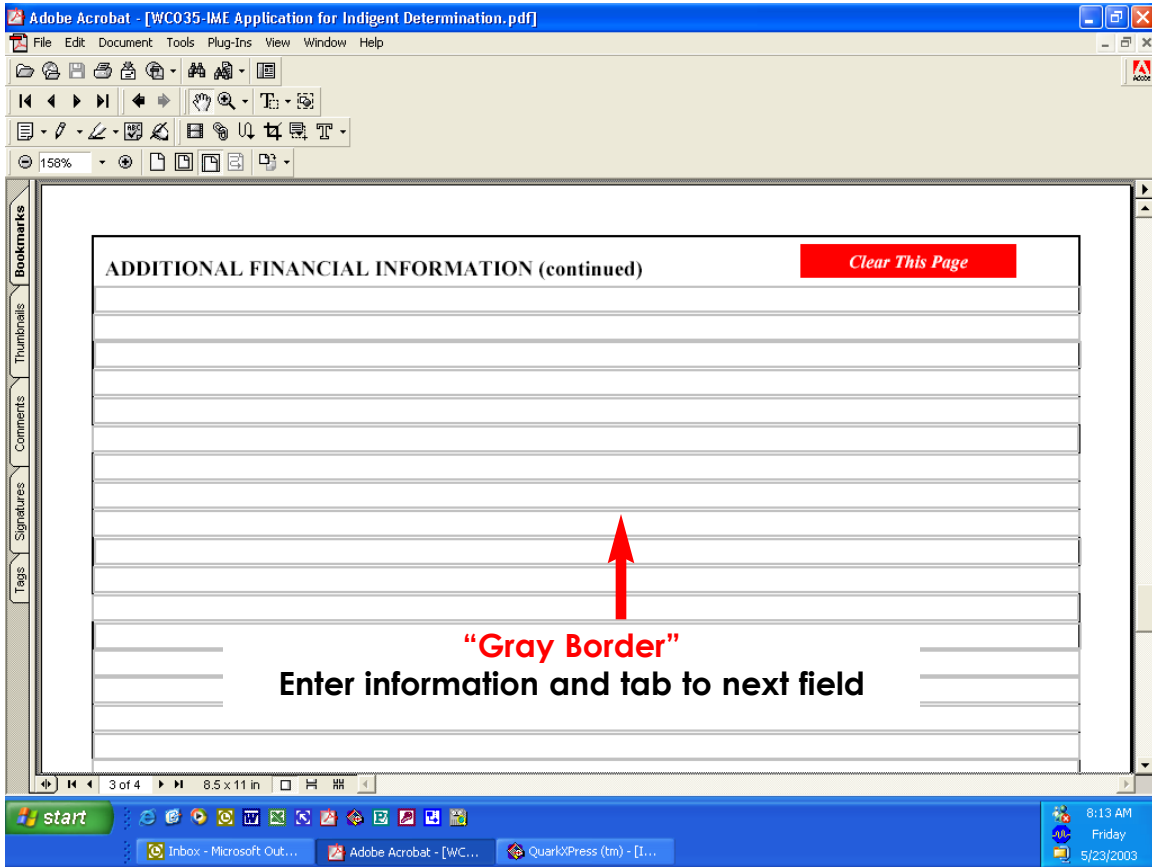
Adobe Acrobat - [WC035-IME Application for Indigent Determination.pdf]

File Edit Document Tools Plug-Ins View Window Help

158%

Bookmarks
Thumbnails
Comments
Signatures
Tags

ADDITIONAL FINANCIAL INFORMATION (continued)

Clear This Page

"Gray Border"
Enter information and tab to next field

3 of 4

8.5 x 11 in

start

Inbox - Microsoft Out...
Adobe Acrobat - [WC...
QuarkXPress (tm) - [I...

8:13 AM
Friday
5/23/2003